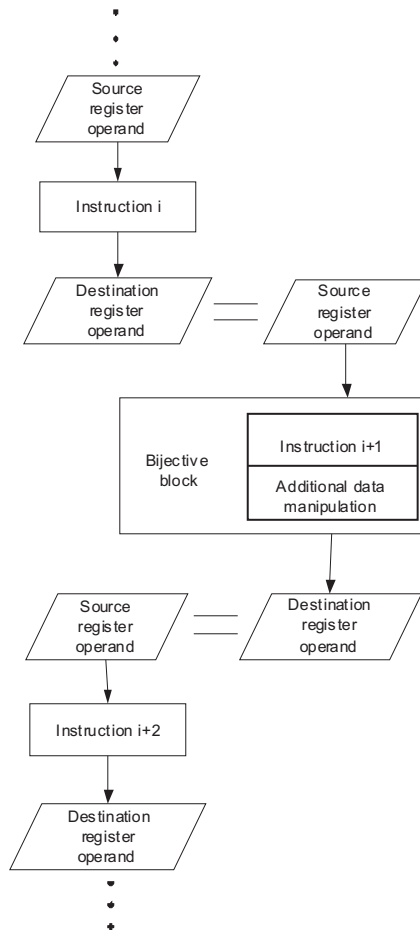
Source register operand

Instruction i

Destination register operand

Source register operand

Bijective block

Instruction i+1

Additional data manipulation

Source register operand

Destination register operand

Instruction i+2

Destination register operand